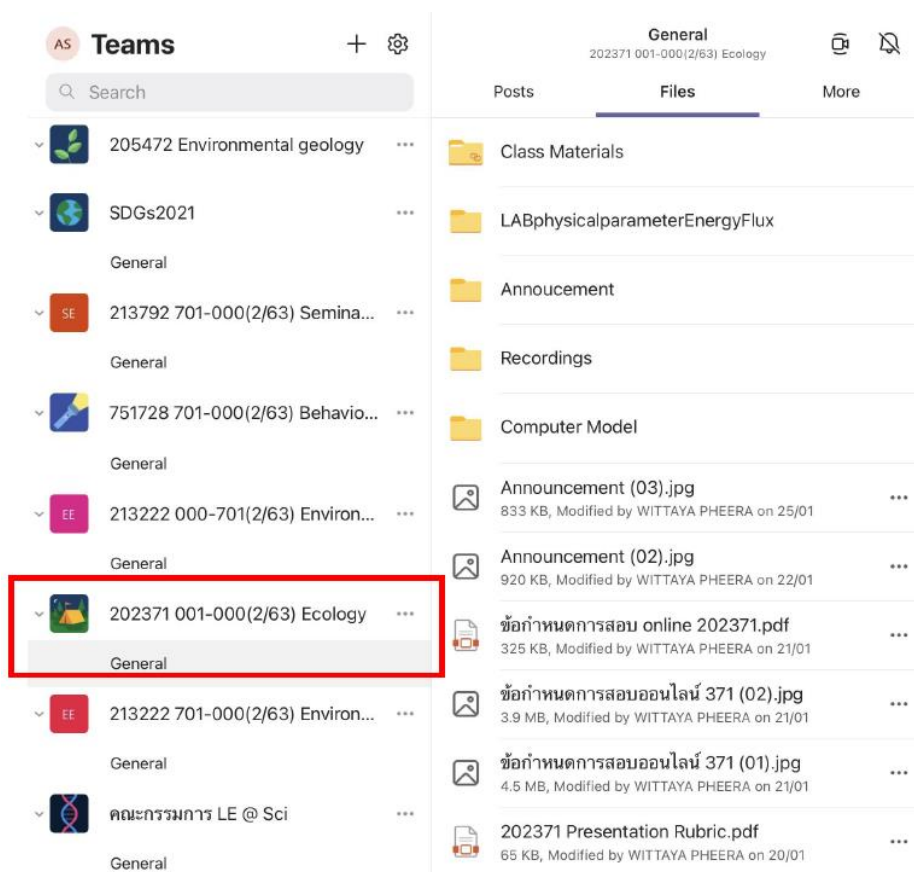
AS Teams

Search

205472 Environmental geology ...

SDGs2021 ...

General

SE 213792 701-000(2/63) Semina... ...

General

751728 701-000(2/63) Behavio... ...

General

EE 213222 000-701(2/63) Environ... ...

General

202371 001-000(2/63) Ecology ...

General

EE 213222 701-000(2/63) Environ... ...

General

คณะกรรมการ LE @ Sci ...

General

General
202371 001-000(2/63) Ecology

Posts | Files | More

Class Materials

LABphysicalparameterEnergyFlux

Annoucement

Recordings

Computer Model

Announcement (03).jpg
833 KB, Modified by WITTAYA PHEERA on 25/01 ...

Announcement (02).jpg
920 KB, Modified by WITTAYA PHEERA on 22/01 ...

ข้อกำหนดการสอบ online 202371.pdf
325 KB, Modified by WITTAYA PHEERA on 21/01 ...

ข้อกำหนดการสอบออนไลน์ 371 (02).jpg
3.9 MB, Modified by WITTAYA PHEERA on 21/01 ...

ข้อกำหนดการสอบออนไลน์ 371 (01).jpg
4.5 MB, Modified by WITTAYA PHEERA on 21/01 ...

202371 Presentation Rubric.pdf
65 KB, Modified by WITTAYA PHEERA on 20/01 ...